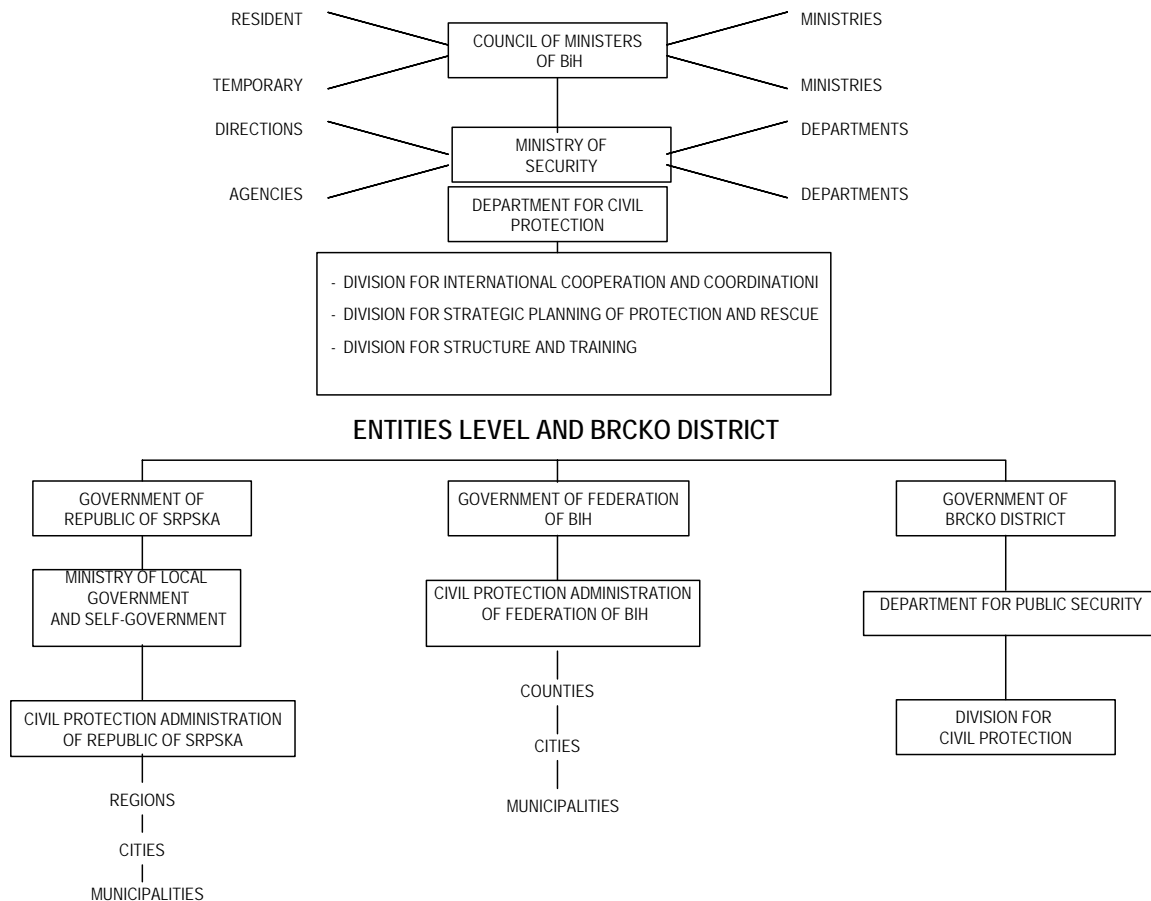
RESIDENT

COUNCIL OF MINISTERS OF BiH

MINISTRIES

TEMPORARY

MINISTRIES

DIRECTIONS

MINISTRY OF SECURITY

DEPARTMENTS

AGENCIES

DEPARTMENTS

DEPARTMENT FOR CIVIL PROTECTION

- DIVISION FOR INTERNATIONAL COOPERATION AND COORDINATIONI
- DIVISION FOR STRATEGIC PLANNING OF PROTECTION AND RESCUE
- DIVISION FOR STRUCTURE AND TRAINING

ENTITIES LEVEL AND BRCKO DISTRICT

GOVERNMENT OF REPUBLIC OF SRPSKA

MINISTRY OF LOCAL GOVERNMENT AND SELF-GOVERNMENT

CIVIL PROTECTION ADMINISTRATION OF REPUBLIC OF SRPSKA

REGIONS

CITIES

MUNICIPALITIES

GOVERNMENT OF FEDERATION OF BIH

CIVIL PROTECTION ADMINISTRATION OF FEDERATION OF BIH

COUNTIES

CITIES

MUNICIPALITIES

GOVERNMENT OF BRCKO DISTRICT

DEPARTMENT FOR PUBLIC SECURITY

DIVISION FOR CIVIL PROTECTION